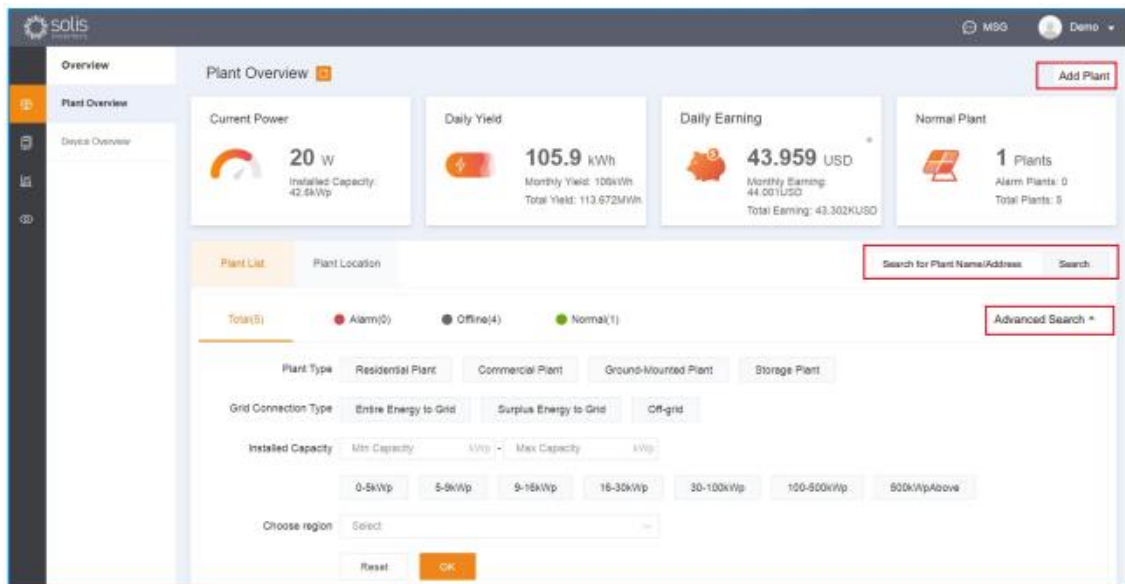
solis

MSG Demo

Overview
Plant Overview
Device Overview

Plant Overview

Add Plant

Current Power
20 W
Installed Capacity: 42.6kWp

Daily Yield
105.9 kWh
Monthly Yield: 106kWh
Total Yield: 113.672MWh

Daily Earning
43.959 USD
Monthly Earning: 44.001USD
Total Earning: 43.302KUSD

Normal Plant
1 Plants
Alarm Plants: 0
Total Plants: 5

Plant List
Plant Location

Search for Plant Name/Address
Search

Total(5)
Alarm(0)
Offline(4)
Normal(1)

Advanced Search

Plant Type
Residential Plant
Commercial Plant
Ground-Mounted Plant
Storage Plant

Grid Connection Type
Entire Energy to Grid
Surplus Energy to Grid
Off-grid

Installed Capacity
Min Capacity kWp - Max Capacity kWp

0-5kWp
5-9kWp
9-16kWp
16-30kWp
30-100kWp
100-500kWp
500kWpAbove

Choose region
Select

Reset
OK